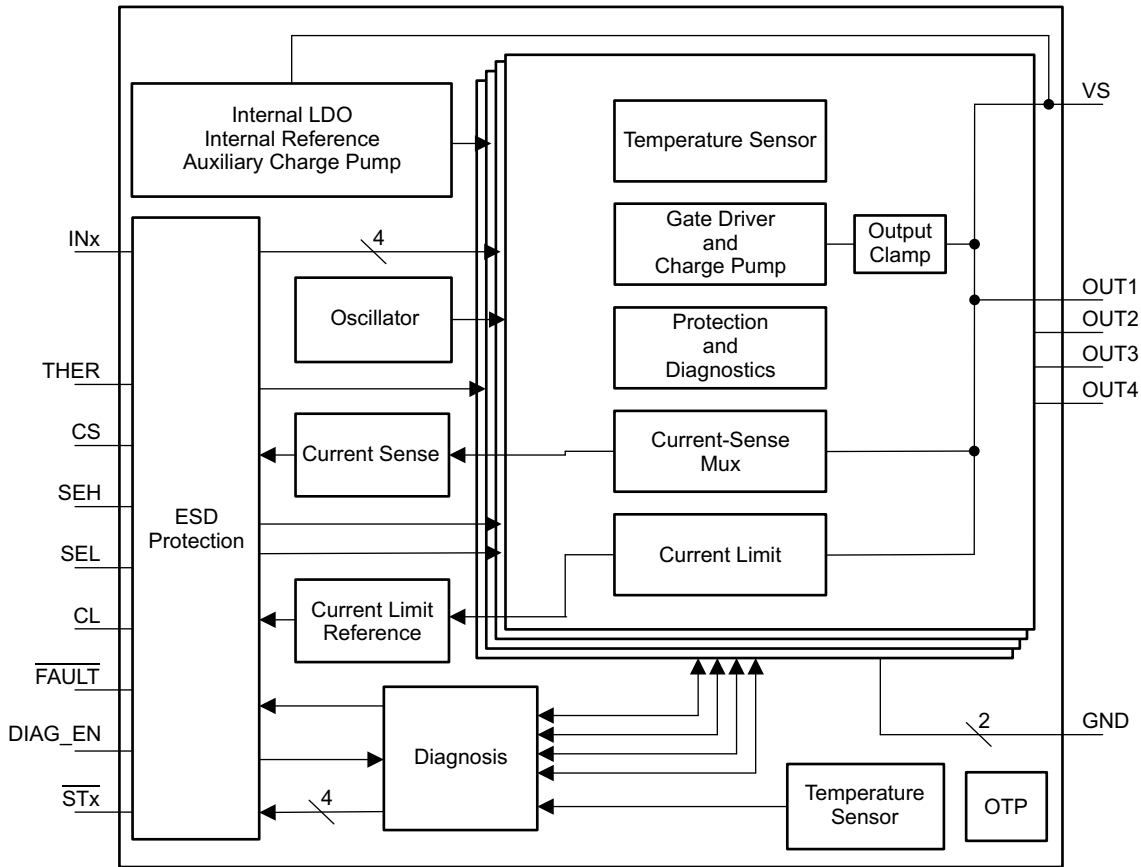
Internal LDO
Internal Reference
Auxiliary Charge Pump

Temperature Sensor

VS

Gate Driver
and
Charge Pump

Output Clamp

INx

4

Oscillator

OUT1

Protection
and
Diagnostics

OUT2

OUT3

THER

OUT4

CS

Current Sense

Current-Sense Mux

SEH

ESD Protection

SEL

Current Limit

CL

Current Limit Reference

$\overline{\text{FAULT}}$

GND

2

DIAG_EN

Diagnosis

$\overline{\text{STx}}$

4

Temperature Sensor

OTP